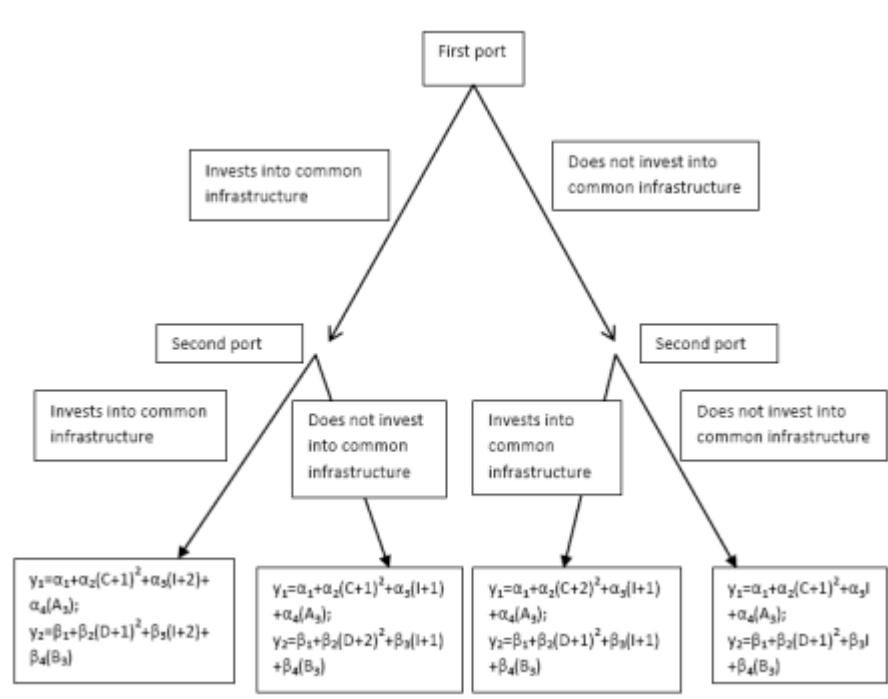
First port

Invests into common infrastructure

Does not invest into common infrastructure

Second port

Second port

Invests into common infrastructure

Does not invest into common infrastructure

Invests into common infrastructure

Does not invest into common infrastructure

$y_1=\alpha_1+\alpha_2(C+1)^2+\alpha_3(I+2)+\alpha_4(A_3)$;
$y_2=\beta_1+\beta_2(D+1)^2+\beta_3(I+2)+\beta_4(B_3)$

$y_1=\alpha_1+\alpha_2(C+1)^2+\alpha_3(I+1)+\alpha_4(A_3)$;
$y_2=\beta_1+\beta_2(D+2)^2+\beta_3(I+1)+\beta_4(B_3)$

$y_1=\alpha_1+\alpha_2(C+2)^2+\alpha_3(I+1)+\alpha_4(A_3)$;
$y_2=\beta_1+\beta_2(D+1)^2+\beta_3(I+1)+\beta_4(B_3)$

$y_1=\alpha_1+\alpha_2(C+1)^2+\alpha_3I+\alpha_4(A_3)$;
$y_2=\beta_1+\beta_2(D+1)^2+\beta_3I+\beta_4(B_3)$